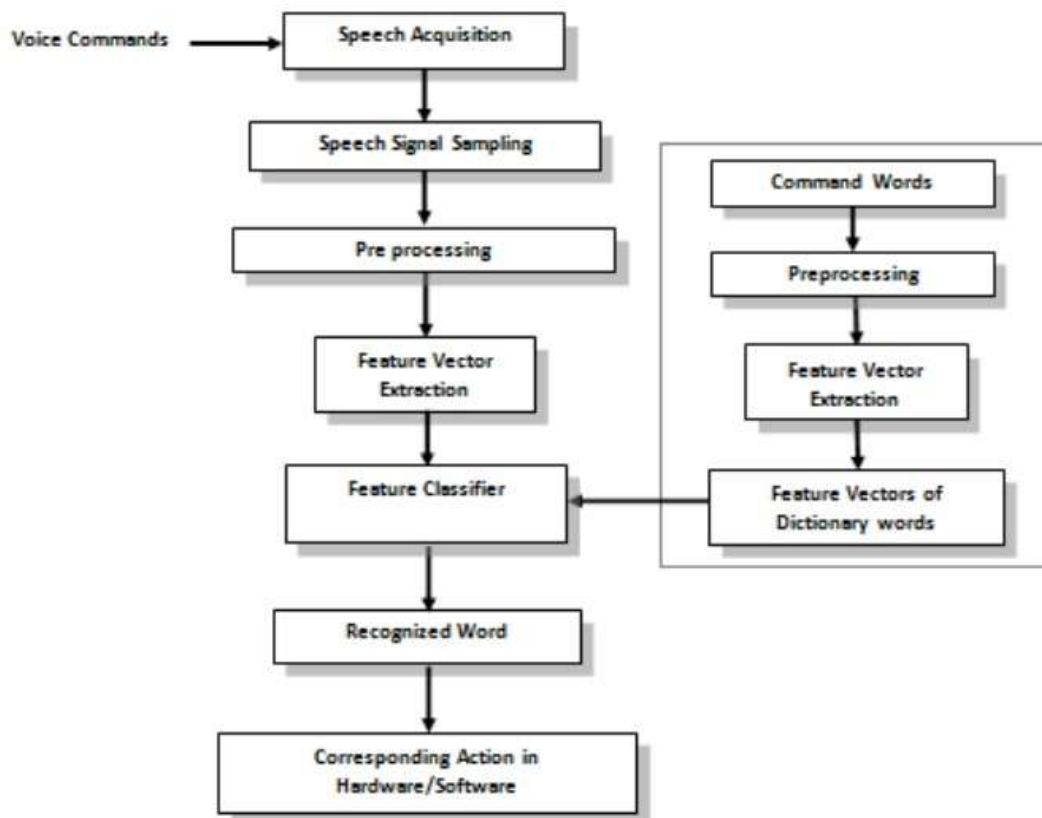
Voice Commands

Speech Acquisition

Speech Signal Sampling

Pre processing

Feature Vector Extraction

Feature Classifier

Recognized Word

Corresponding Action in Hardware/Software

Command Words

Preprocessing

Feature Vector Extraction

Feature Vectors of Dictionary words